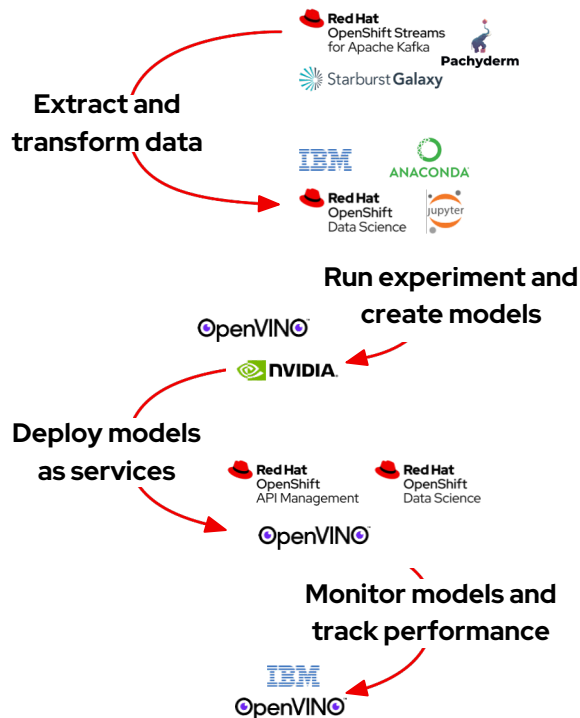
Red Hat
OpenShift Streams for Apache Kafka

Pachyderm

Starburst Galaxy

Extract and transform data

IBM

ANACONDA

Red Hat
OpenShift
Data Science

jupyter

Run experiment and create models

OpenVINO

NVIDIA

Deploy models as services

Red Hat
OpenShift
API Management

Red Hat
OpenShift
Data Science

OpenVINO

Monitor models and track performance

IBM

OpenVINO